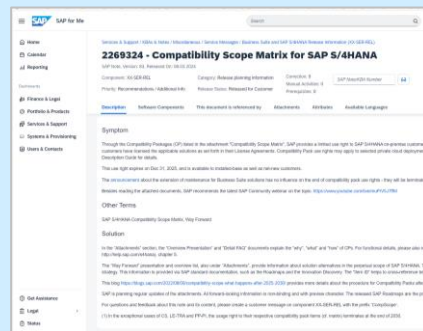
SAP for Me

Search

Home
Calendar
Reporting

Dashboards
Finance & Legal
Portfolio & Products
Services & Support
Systems & Provisioning
Users & Contacts

Get Assistance
Legal
Status

Services & Support / SAP Notes & Knowledge Base Articles / Service Messages / Business Suite and SAP S/4HANA Release Information (XX-SER-REL)

2269324 - Compatibility Scope Matrix for SAP S/4HANA

SAP Note, Version: 83, Released On: 08.03.2024

Component: XX-SER-REL
Priority: Recommendations / Additional Info
Category: Release planning information
Release Status: Released for Customer
Correction: 0
Manual Activities: 0
Prerequisites: 0

SAP Note/KBA Number

Description
Software Components
This document is referenced by
Attachments
Attributes
Available Languages

Symptom

Through the Compatibility Packages (CP) listed in the attachment "Compatibility Scope Matrix", SAP provides a limited use right to SAP S/4HANA on-premise customers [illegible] customers have licensed the applicable solutions as set forth in their License Agreements. Compatibility Pack use rights may apply to selected private cloud deployment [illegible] Description Guide for details.

This use right expires on Dec 31, 2025, and is available to installed-base as well as net-new customers.

The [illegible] announcement about the extension of maintenance for Business Suite solutions has no influence on the end of compatibility pack use rights - they will be terminated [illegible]

Besides reading the attached documents, SAP recommends the latest SAP Community webinar on the topic: https://www.youtube.com/watch?v=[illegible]

Other Terms

SAP S/4HANA Compatibility Packs, Way Forward

Solution

In the "Attachments" section, the "Overview Presentation" and "Detail FAQ" documents explain the "why", "what" and "how" of CPs. For functional details, please also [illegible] //help.sap.com/s4hana), chapter 5.

The "Way Forward" presentation and overview list, also under "Attachments", provide information about solution alternatives in the perpetual scope of SAP S/4HANA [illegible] strategy. This information is provided via SAP standard documentation, such as the Roadmaps and the Innovation Discovery. The "Item ID" helps to cross-reference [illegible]

This blog https://blogs.sap.com/2022/08/30/compatibility-scope-what-happens-after-2025-2030/ provides more details about the procedure for Compatibility Packs after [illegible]

SAP is planning regular updates of the attachments. All forward-looking information is non-binding and with preview character. The released SAP Roadmaps are the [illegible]

For questions and feedback about this note and its content, please create a customer message on component XX-SER-REL with the prefix "CompScope:"

(*) In the exceptional cases of CS, LE-TRA and PP-PI, the usage right to their respective compatibility pack items (cf. matrix) terminates at the end of 2030.